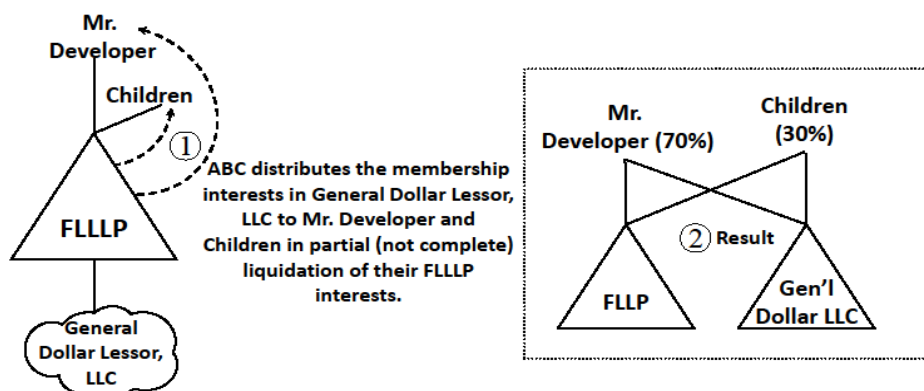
Mr. Developer

Children

①

FLLLP

General Dollar Lessor, LLC

ABC distributes the membership interests in General Dollar Lessor, LLC to Mr. Developer and Children in partial (not complete) liquidation of their FLLLP interests.

Mr. Developer (70%)

Children (30%)

② Result

FLLP

Gen'l Dollar LLC